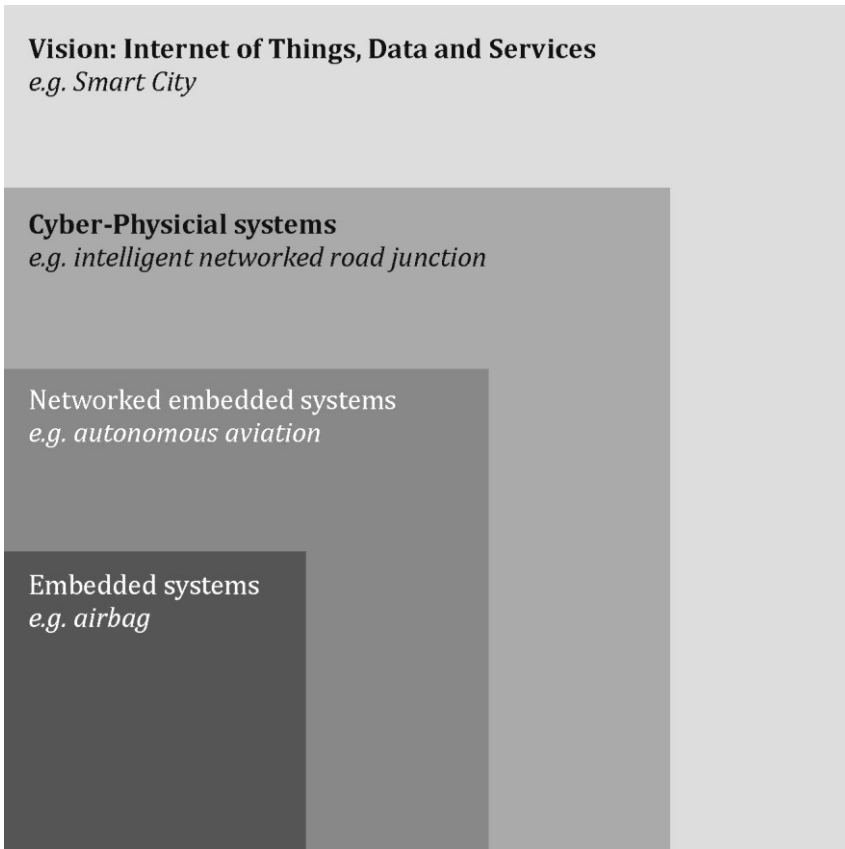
Vision: Internet of Things, Data and Services
e.g. Smart City

Cyber-Physicial systems
e.g. intelligent networked road junction

Networked embedded systems
e.g. autonomous aviation

Embedded systems
e.g. airbag